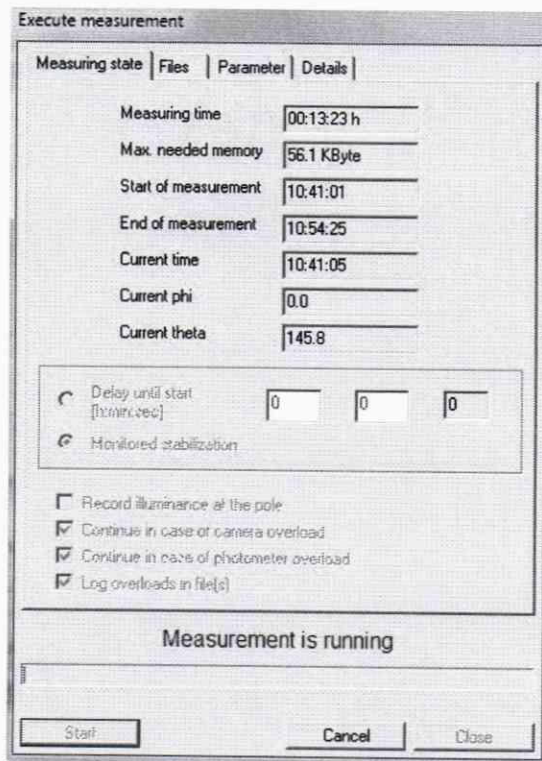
Execute measurement

Measuring state | Files | Parameter | Details

Measuring time 00:13:23 h
Max. needed memory 56.1 KByte
Start of measurement 10:41:01
End of measurement 10:54:25
Current time 10:41:05
Current phi 0.0
Current theta 145.8

Delay until start [h:min:sec] 0 0 0
Monitored stabilization

Record illuminance at the pole
Continue in case of camera overload
Continue in case of photometer overload
Log overloads in file(s)

Measurement is running

Start Cancel Close